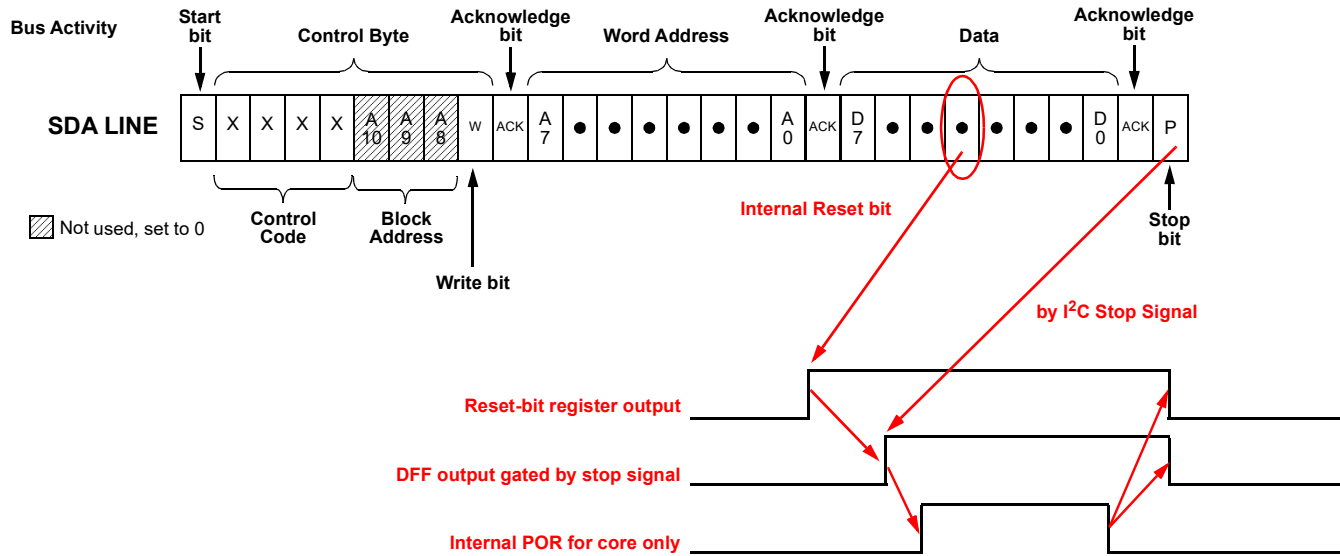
Bus Activity

Start bit

Control Byte

Acknowledge bit

Word Address

Acknowledge bit

Data

Acknowledge bit

SDA LINE

| S | X | X | X | X | A 10 | A 9 | A 8 | W | ACK | A 7 | ● | ● | ● | ● | ● | ● | A 0 | ACK | D 7 | ● | ● | ● | ● | ● | ● | D 0 | ACK | P |
|---|---|---|---|---|---|---|---|---|---|---|---|---|---|---|---|---|---|---|---|---|---|---|---|---|---|---|---|---|

Not used, set to 0

Control Code

Block Address

Write bit

Internal Reset bit

Stop bit

by $I^2C$ Stop Signal

Reset-bit register output

DFF output gated by stop signal

Internal POR for core only